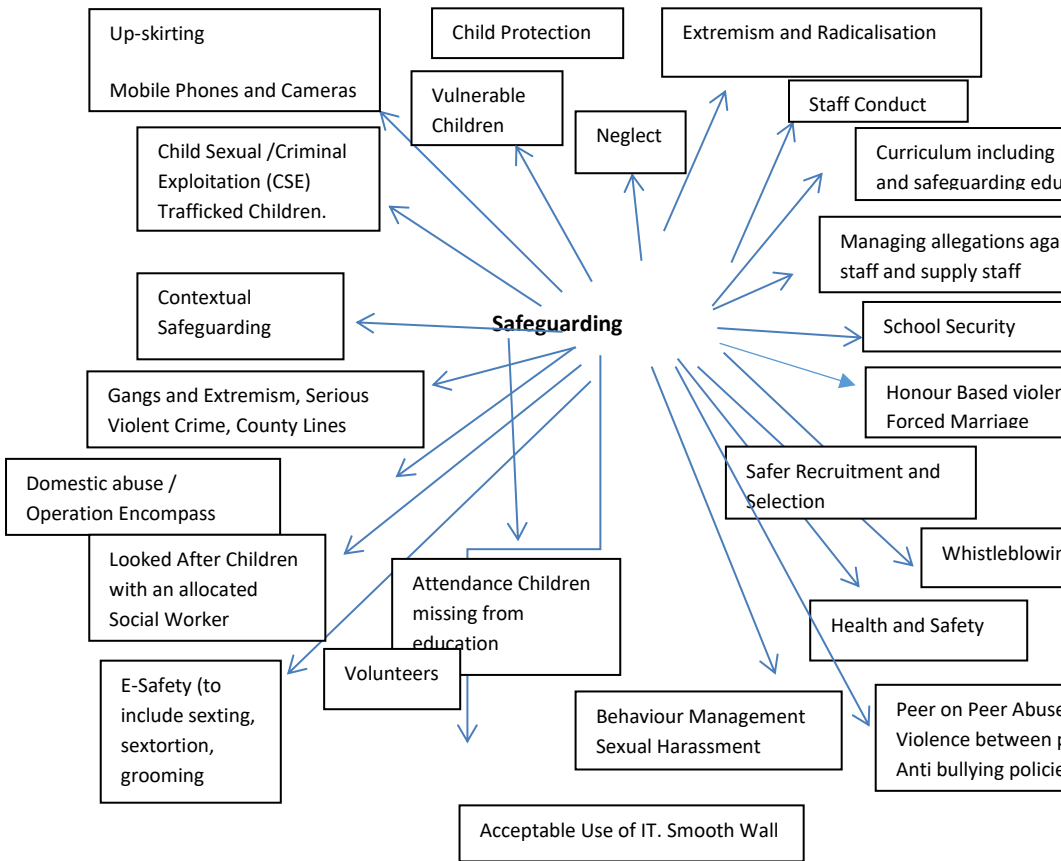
Up-skirting

Mobile Phones and Cameras

Child Protection

Extremism and Radicalisation

Vulnerable Children

Neglect

Staff Conduct

Child Sexual /Criminal Exploitation (CSE) Trafficked Children.

Curriculum including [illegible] and safeguarding edu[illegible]

Managing allegations aga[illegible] staff and supply staff

Contextual Safeguarding

Safeguarding

School Security

Gangs and Extremism, Serious Violent Crime, County Lines

Honour Based violen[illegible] Forced Marriage

Domestic abuse / Operation Encompass

Safer Recruitment and Selection

Looked After Children with an allocated Social Worker

Attendance Children missing from education

Whistleblowin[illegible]

Health and Safety

E-Safety (to include sexting, sextortion, grooming

Volunteers

Behaviour Management Sexual Harassment

Peer on Peer Abuse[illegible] Violence between p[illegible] Anti bullying policie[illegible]

Acceptable Use of IT. Smooth Wall